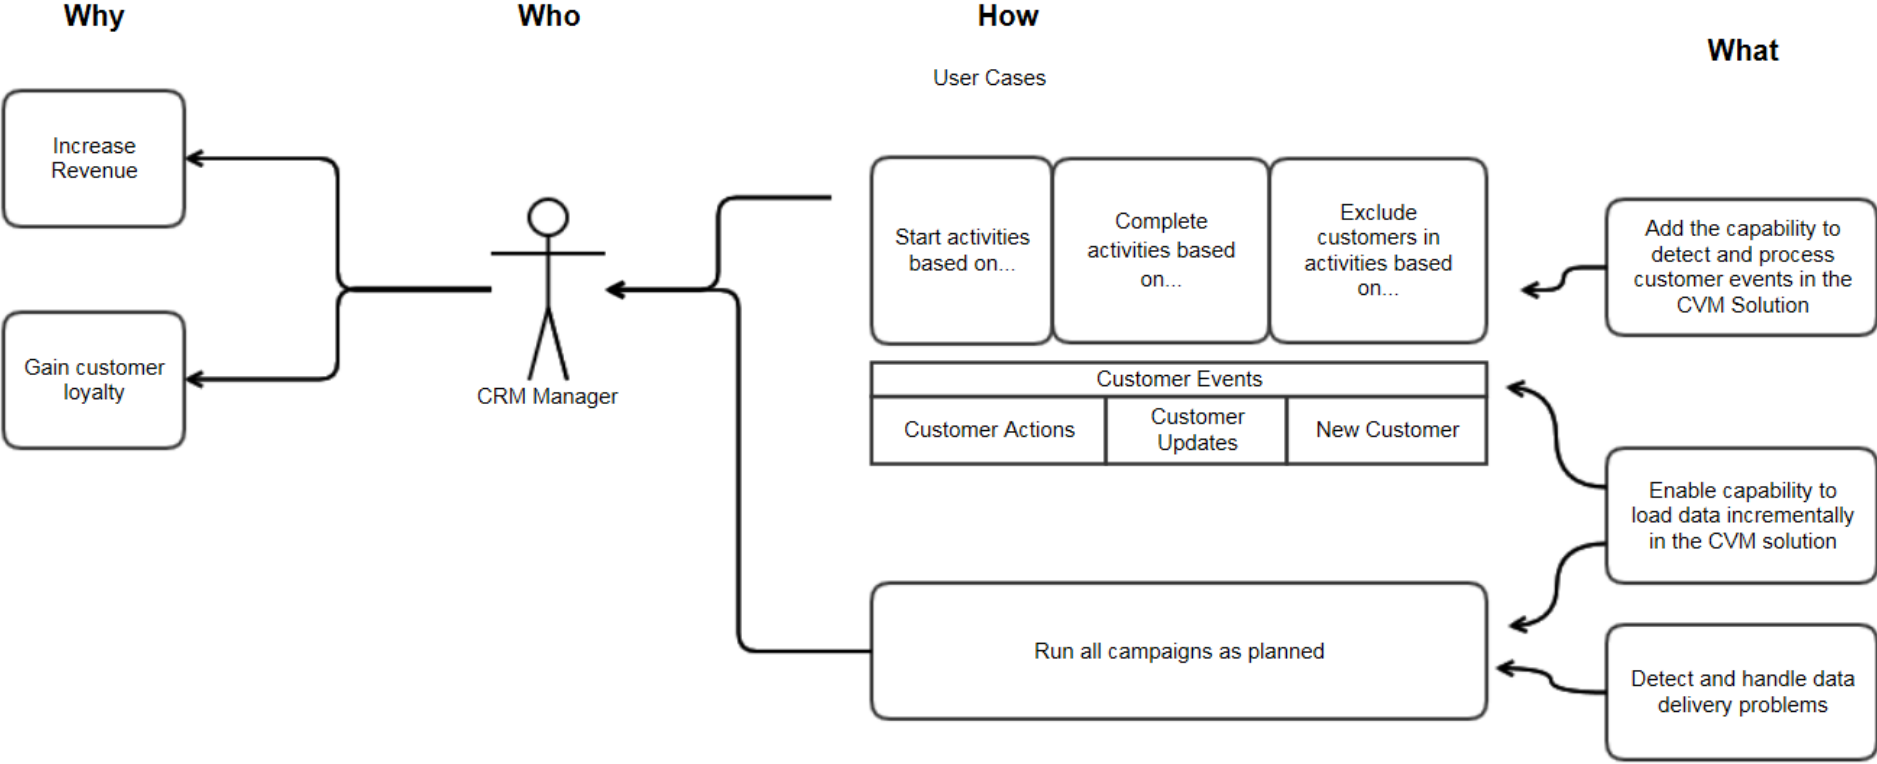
Why

Who

How

What

User Cases

Increase Revenue

Gain customer loyalty

CRM Manager

Start activities based on...

Complete activities based on...

Exclude customers in activities based on...

Add the capability to detect and process customer events in the CVM Solution

| Customer Events | | |
|---|---|---|
| Customer Actions | Customer Updates | New Customer |

Enable capability to load data incrementally in the CVM solution

Run all campaigns as planned

Detect and handle data delivery problems